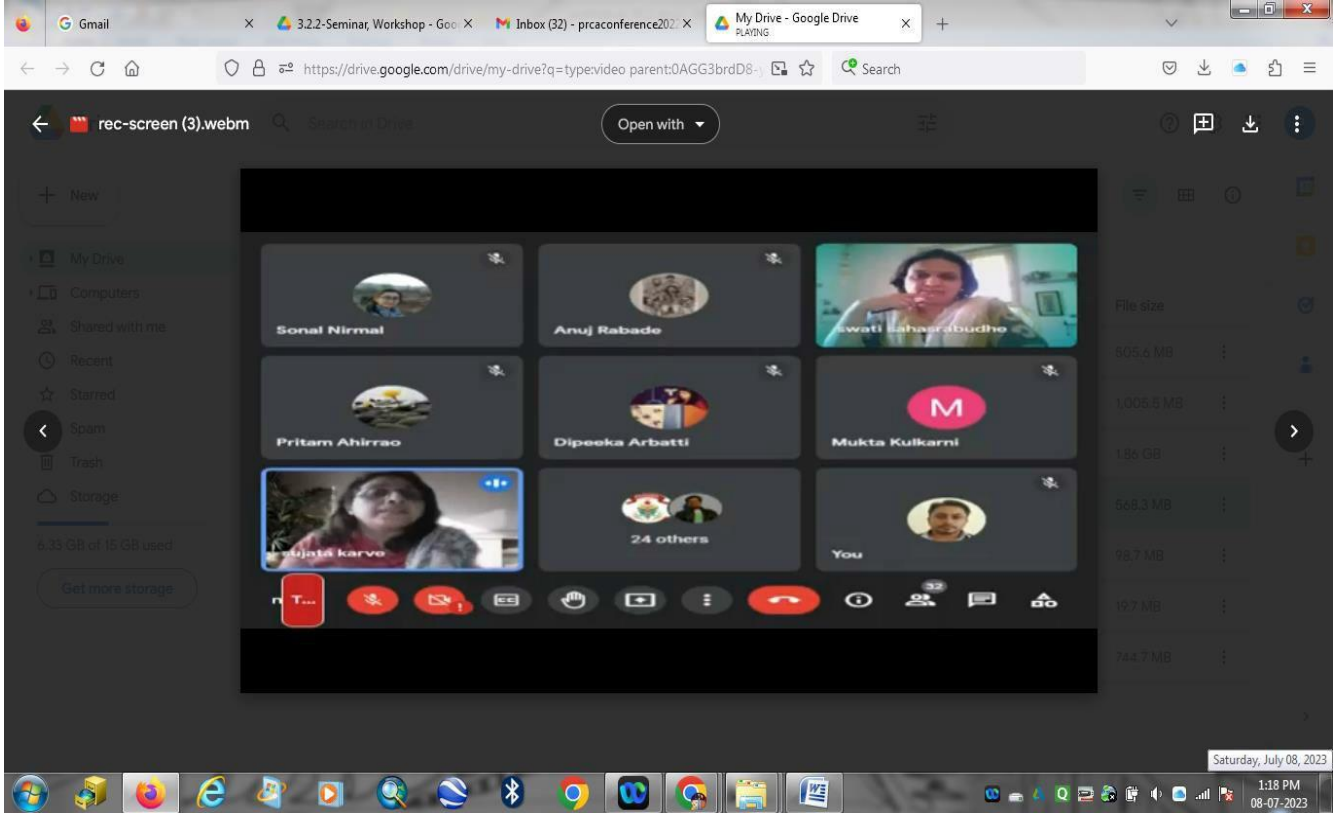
Gmail
3.2.2-Seminar, Workshop - Goo
Inbox (32) - prcaconference202
My Drive - Google Drive
PLAYING

https://drive.google.com/drive/my-drive?q=type:video parent:0AGG3brdD8-
Search

rec-screen (3).webm
Search in Drive
Open with

New
My Drive
Computers
Shared with me
Recent
Starred
Spam
Trash
Storage
6.33 GB of 15 GB used
Get more storage

File size
805.6 MB
1,008.6 MB
1.86 GB
568.3 MB
98.7 MB
19.7 MB
744.7 MB

Sonal Nirmal
Anuj Rabade
Swati Sahasrabudhe
Pritam Ahirrao
Dipeeka Arbatti
M
Mukta Kulkarni
Sujata karve
24 others
You

T...
32

Saturday, July 08, 2023
1:18 PM
08-07-2023